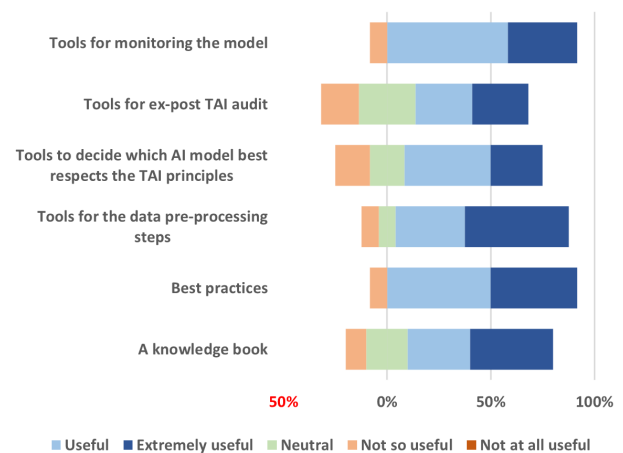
Tools for monitoring the model

Tools for ex-post TAI audit

Tools to decide which AI model best respects the TAI principles

Tools for the data pre-processing steps

Best practices

A knowledge book

50%
0%
50%
100%

Useful
Extremely useful
Neutral
Not so useful
Not at all useful